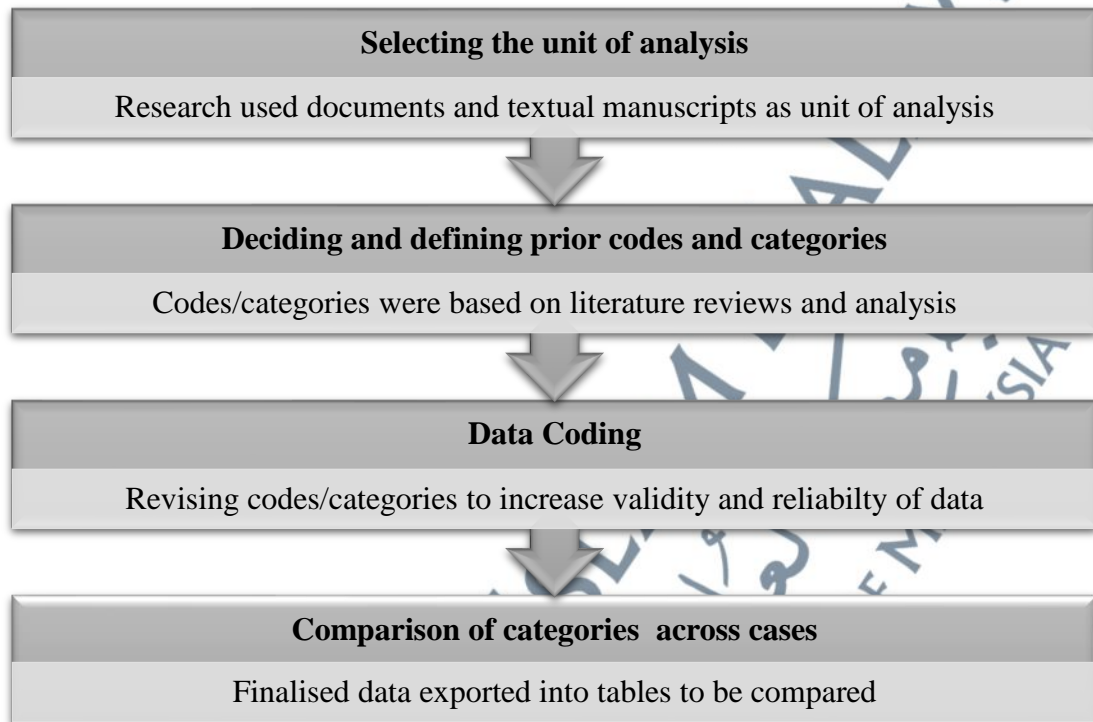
**Selecting the unit of analysis**

Research used documents and textual manuscripts as unit of analysis

**Deciding and defining prior codes and categories**

Codes/categories were based on literature reviews and analysis

**Data Coding**

Revising codes/categories to increase validity and reliabilty of data

**Comparison of categories across cases**

Finalised data exported into tables to be compared